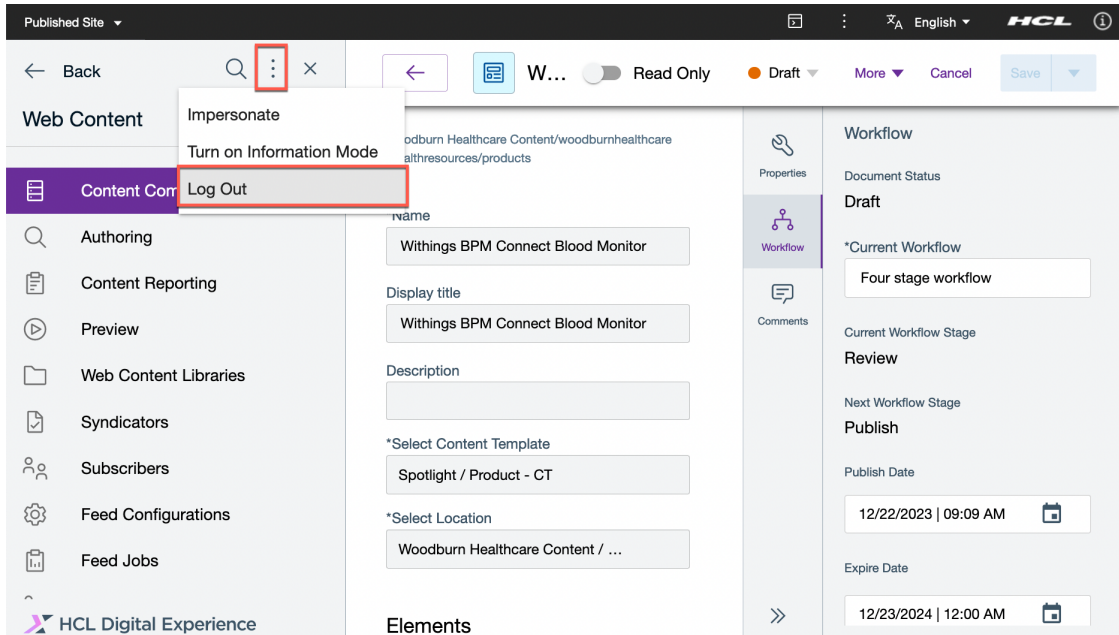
Published Site

English

HCL

Back

Web Content

Impersonate

Turn on Information Mode

Log Out

Content Com

Authoring

Content Reporting

Preview

Web Content Libraries

Syndicators

Subscribers

Feed Configurations

Feed Jobs

HCL Digital Experience

W...

Read Only

Draft

More

Cancel

Save

odburn Healthcare Content/woodburnhealthcare althresources/products

Name

Withings BPM Connect Blood Monitor

Display title

Withings BPM Connect Blood Monitor

Description

*Select Content Template

Spotlight / Product - CT

*Select Location

Woodburn Healthcare Content / ...

Elements

Properties

Workflow

Comments

Workflow

Document Status

Draft

*Current Workflow

Four stage workflow

Current Workflow Stage

Review

Next Workflow Stage

Publish

Publish Date

12/22/2023 | 09:09 AM

Expire Date

12/23/2024 | 12:00 AM